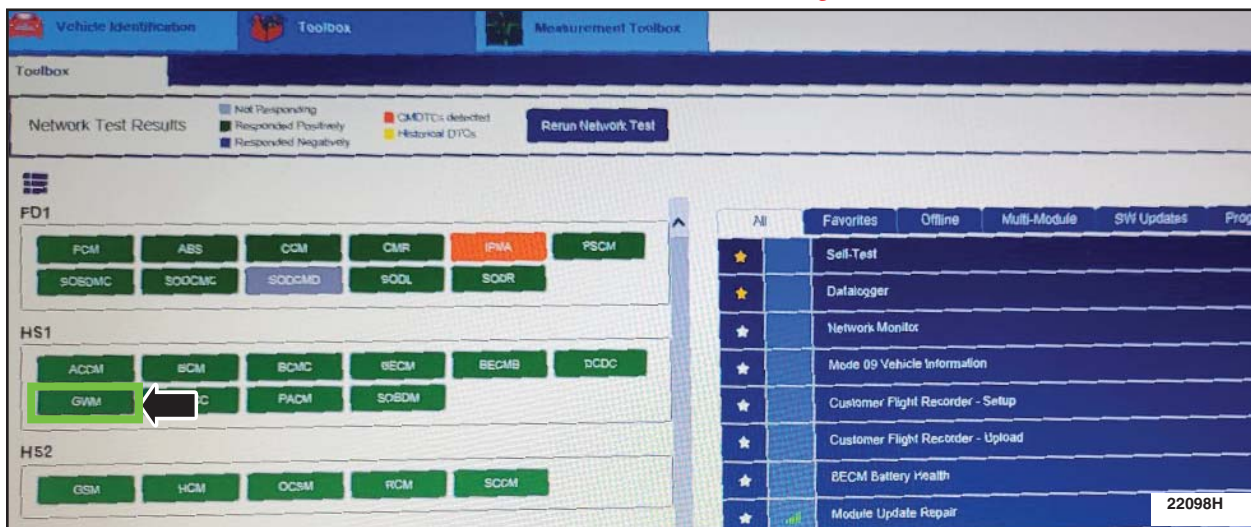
Vehicle Identification Toolbox Measurement Toolbox

Toolbox

Network Test Results

Not Responding
Responded Positively
Responded Negatively

CMDTCs detected
Historical DTCs

Rerun Network Test

FD1

PCM ABS CCM CMR IPMA PSCM
SOBDMC SODCMC SODCMD SODL SODR

HS1

ACCM BCM BCMC BECM BECMB DCDC
GWM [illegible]C PACM SOBDM

HS2

GSM HCM OCSM RCM SCCM

| All | Favorites | Offline | Multi-Module | SW Updates | Prog |
|---|---|---|---|---|---|

Self-Test
Datalogger
Network Monitor
Mode 09 Vehicle Information
Customer Flight Recorder - Setup
Customer Flight Recorder - Upload
BECM Battery Health
Module Update Repair

22098H